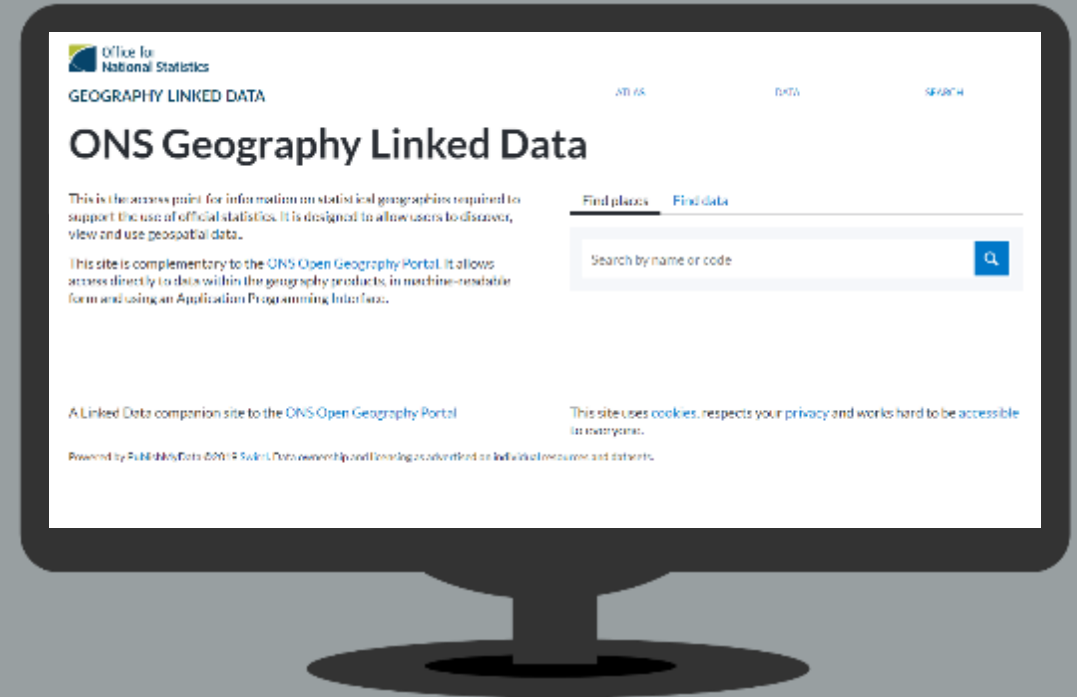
Office for National Statistics

GEOGRAPHY LINKED DATA

ATLAS

DATA

SEARCH

ONS Geography Linked Data

This is the access point for information on statistical geographies required to support the use of official statistics. It is designed to allow users to discover, view and use geospatial data.

This site is complementary to the ONS Open Geography Portal. It allows access directly to data within the geography products, in machine-readable form and using an Application Programming Interface.

Find places

Find data

Search by name or code

A Linked Data companion site to the ONS Open Geography Portal

This site uses cookies, respects your privacy and works hard to be accessible to everyone.

Powered by PublishMyData ©2018 Swirrl. Data ownership and licensing as advertised on individual resources and datasets.